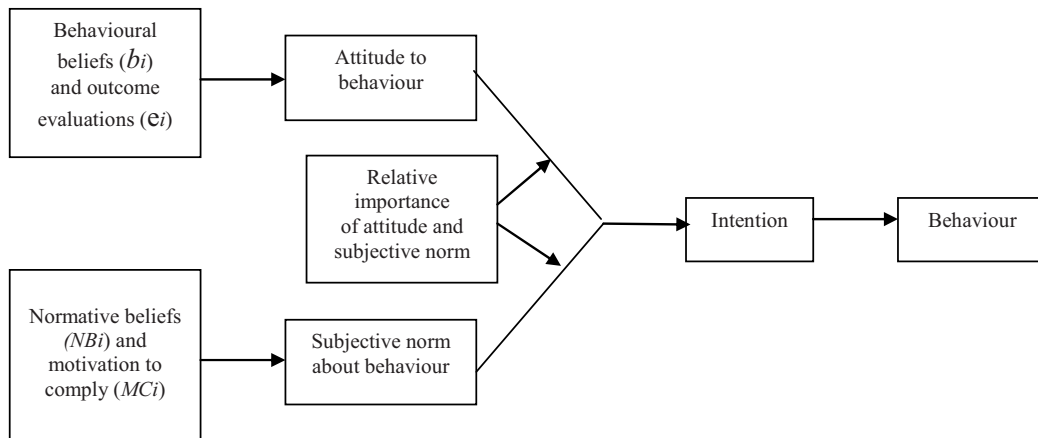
Behavioural beliefs ($b_i$) and outcome evaluations ($e_i$)

Attitude to behaviour

Relative importance of attitude and subjective norm

Intention

Behaviour

Normative beliefs ($NB_i$) and motivation to comply ($MC_i$)

Subjective norm about behaviour